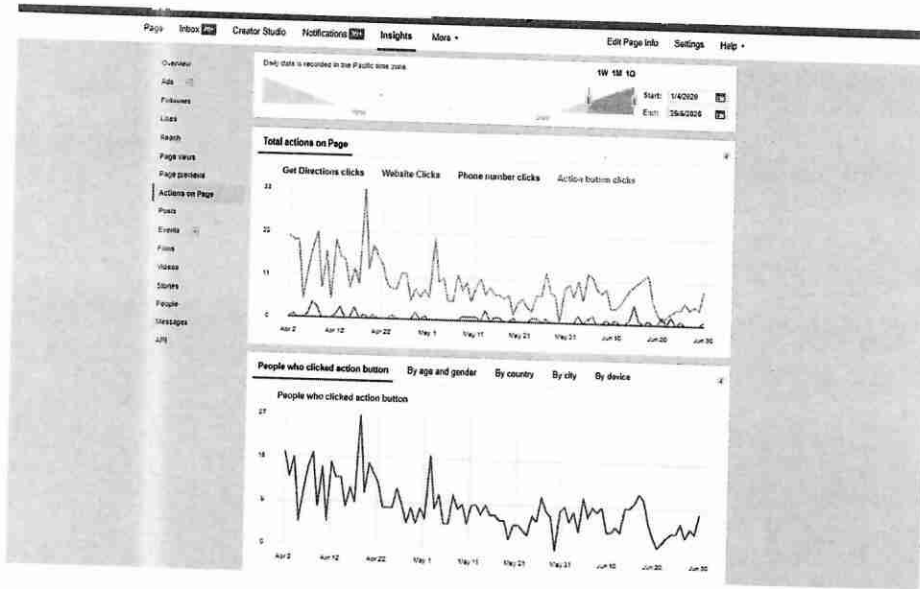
Page Inbox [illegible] Creator Studio Notifications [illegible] Insights More ▾ Edit Page Info Settings Help ▾

Overview
Ads
Followers
Likes
Reach
Page views
Page previews
Actions on Page
Posts
Events
Films
Videos
Stories
People
Messages
API

Daily data is recorded in the Pacific time zone.

1W 1M 1Q

Start: 1/4/2020
End: 29/6/2020

Total actions on Page

Get Directions clicks Website Clicks Phone number clicks Action button clicks

33
22
11
0

Apr 2 Apr 12 Apr 22 May 1 May 11 May 21 May 31 Jun 10 Jun 20 Jun 30

People who clicked action button By age and gender By country By city By device

People who clicked action button

27
18
9
0

Apr 2 Apr 12 Apr 22 May 1 May 11 May 21 May 31 Jun 10 Jun 20 Jun 30